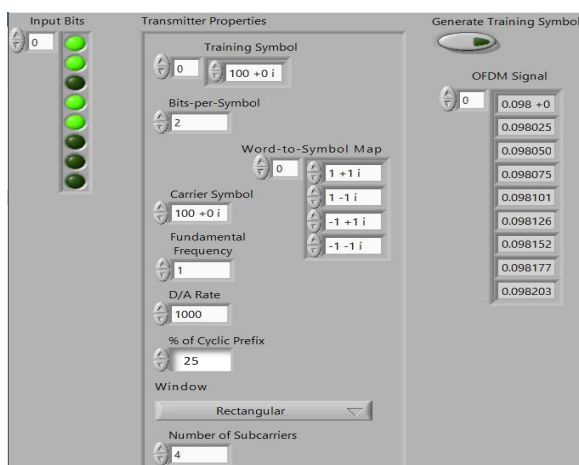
Input Bits
0

Transmitter Properties

Training Symbol
0
100 +0 i

Bits-per-Symbol
2

Word-to-Symbol Map
0
1 +1 i
1 -1 i
-1 +1 i
-1 -1 i

Carrier Symbol
100 +0 i

Fundamental Frequency
1

D/A Rate
1000

% of Cyclic Prefix
25

Window
Rectangular

Number of Subcarriers
4

Generate Training Symbol

OFDM Signal
0
0.098 +0
0.098025
0.098050
0.098075
0.098101
0.098126
0.098152
0.098177
0.098203